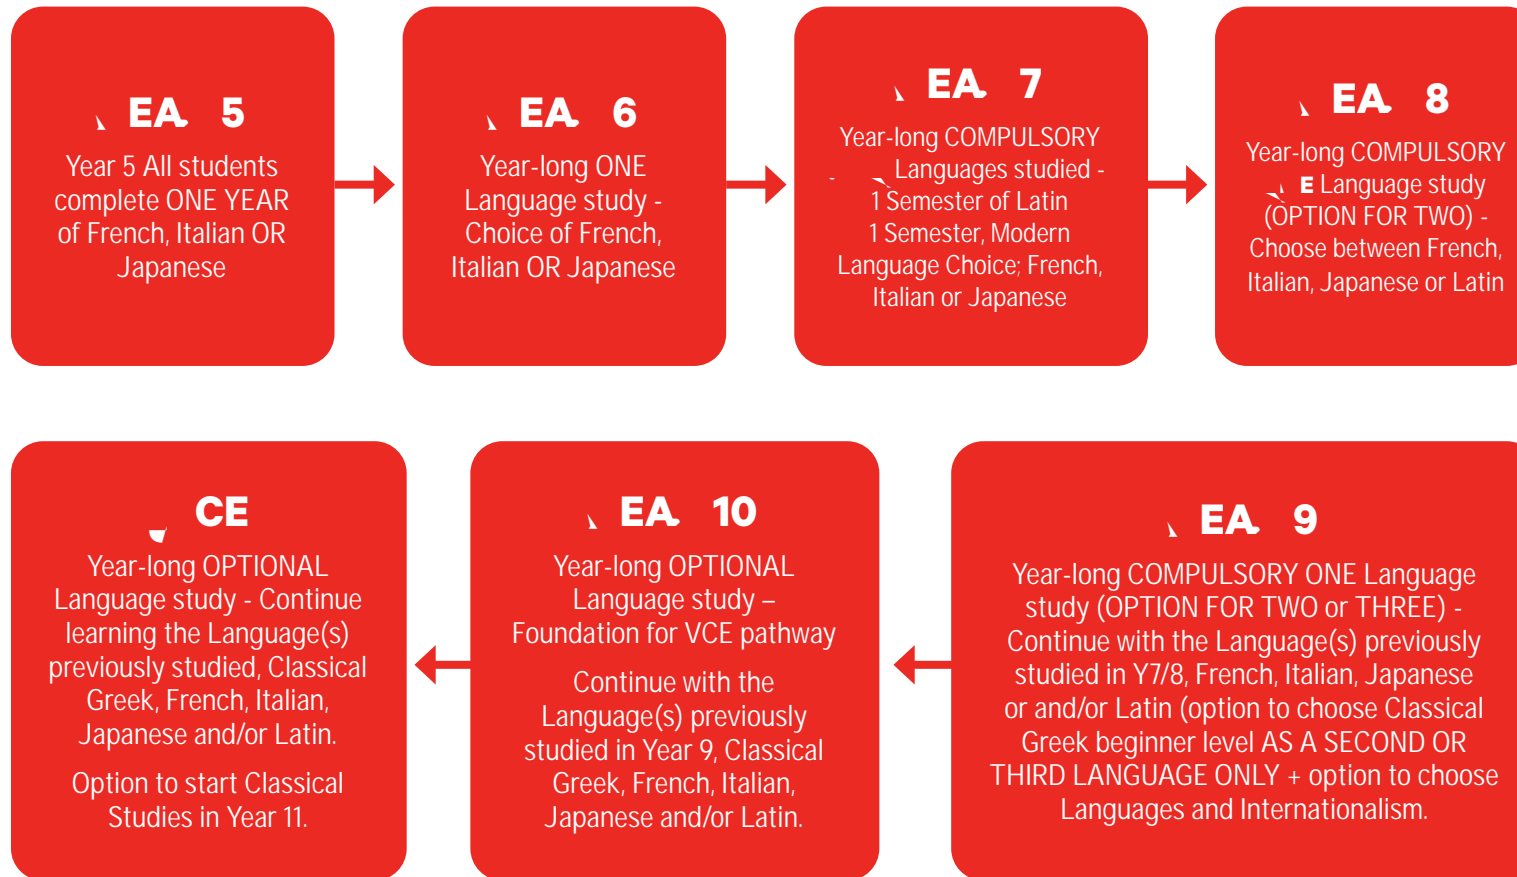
EA 5

Year 5 All students complete ONE YEAR of French, Italian OR Japanese

EA 6

Year-long ONE Language study - Choice of French, Italian OR Japanese

EA 7

Year-long COMPULSORY Languages studied - 1 Semester of Latin 1 Semester, Modern Language Choice; French, Italian or Japanese

EA 8

Year-long COMPULSORY E Language study (OPTION FOR TWO) - Choose between French, Italian, Japanese or Latin

CE

Year-long OPTIONAL Language study - Continue learning the Language(s) previously studied, Classical Greek, French, Italian, Japanese and/or Latin.

Option to start Classical Studies in Year 11.

EA 10

Year-long OPTIONAL Language study – Foundation for VCE pathway

Continue with the Language(s) previously studied in Year 9, Classical Greek, French, Italian, Japanese and/or Latin.

EA 9

Year-long COMPULSORY ONE Language study (OPTION FOR TWO or THREE) - Continue with the Language(s) previously studied in Y7/8, French, Italian, Japanese or and/or Latin (option to choose Classical Greek beginner level AS A SECOND OR THIRD LANGUAGE ONLY + option to choose Languages and Internationalism.